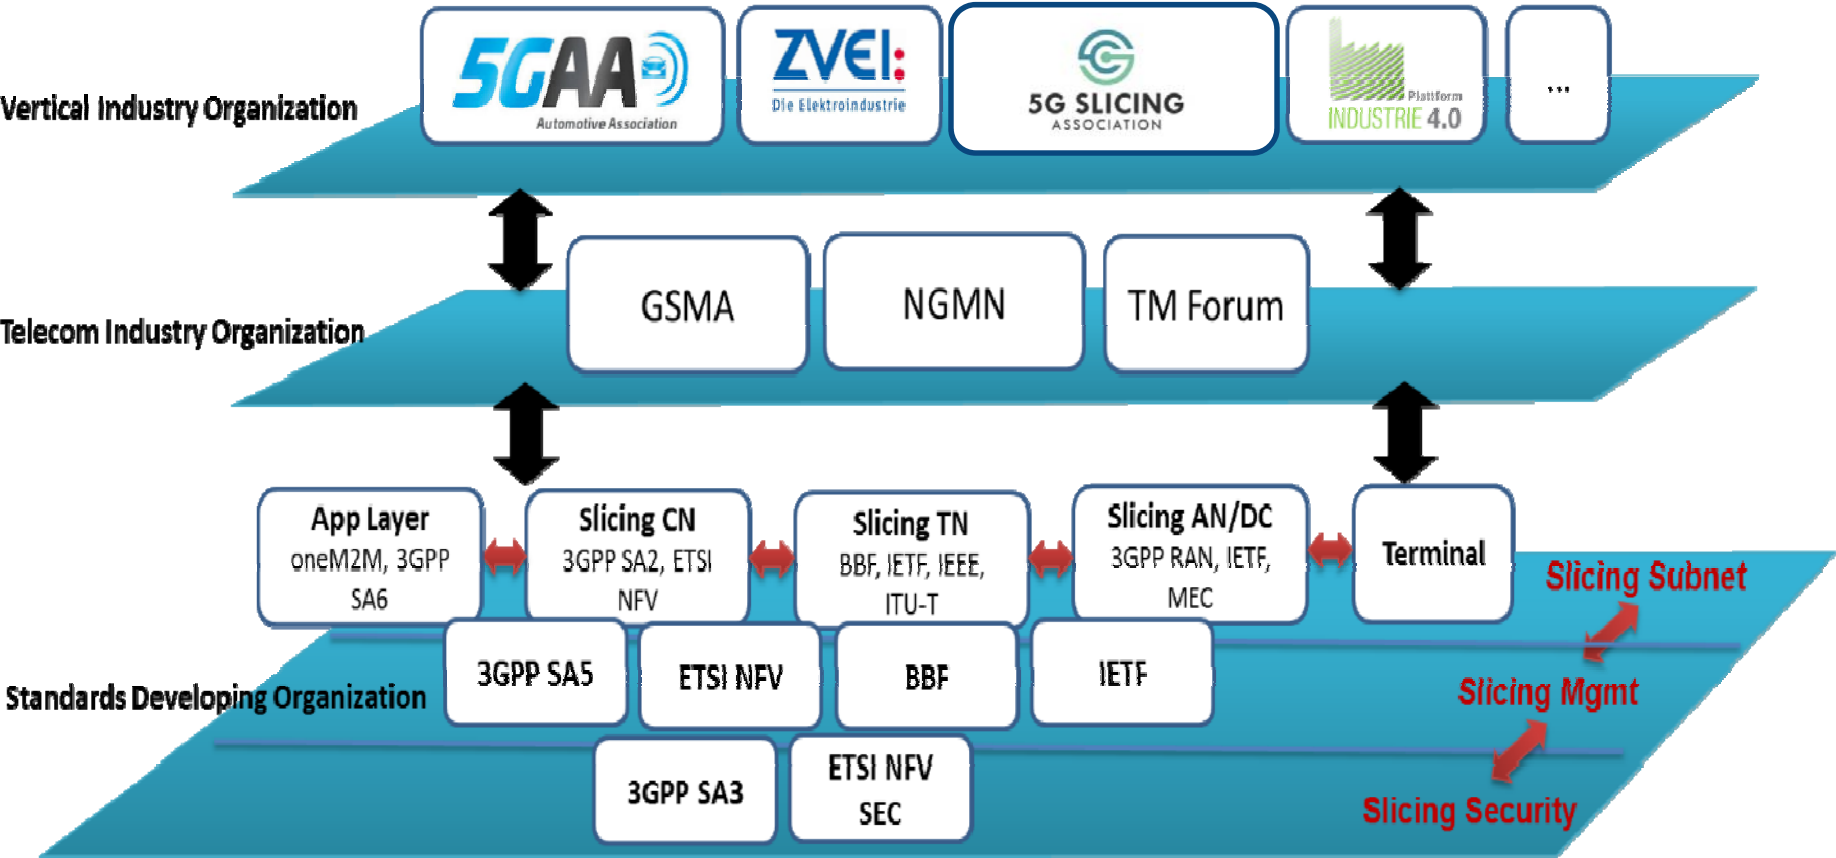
Vertical Industry Organization

5GAA Automotive Association

ZVEI: Die Elektroindustrie

5G SLICING ASSOCIATION

Plattform INDUSTRIE 4.0

...

Telecom Industry Organization

GSMA

NGMN

TM Forum

App Layer oneM2M, 3GPP SA6

Slicing CN 3GPP SA2, ETSI NFV

Slicing TN BBF, IETF, IEEE, ITU-T

Slicing AN/DC 3GPP RAN, IETF, MEC

Terminal

Slicing Subnet

Standards Developing Organization

3GPP SA5

ETSI NFV

BBF

IETF

Slicing Mgmt

3GPP SA3

ETSI NFV SEC

Slicing Security